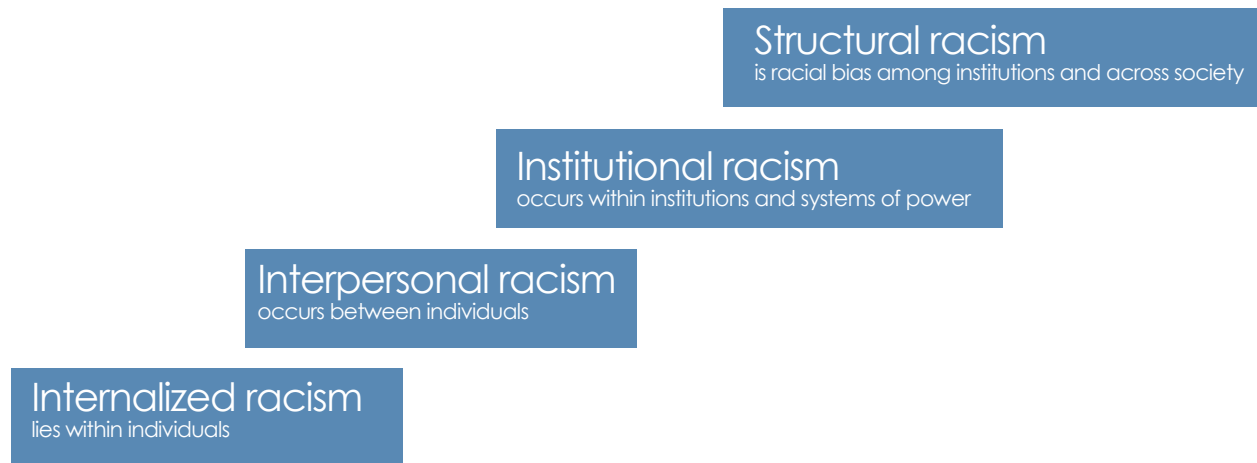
Structural racism
is racial bias among institutions and across society

Institutional racism
occurs within institutions and systems of power

Interpersonal racism
occurs between individuals

Internalized racism
lies within individuals